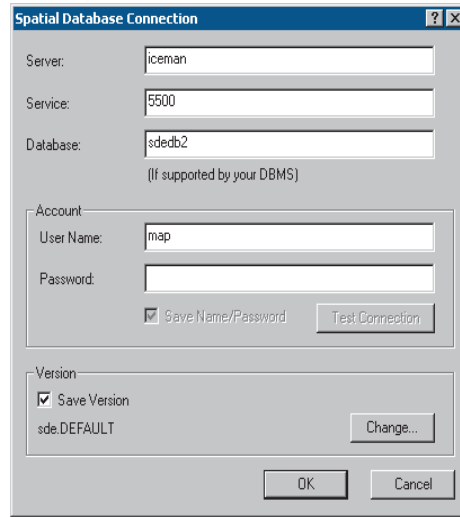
Spatial Database Connection
?
X

Server: iceman

Service: 5500

Database: sdedb2

(If supported by your DBMS)

Account

User Name: map

Password:

Save Name/Password

Test Connection

Version

Save Version

sde.DEFAULT

Change...

OK

Cancel